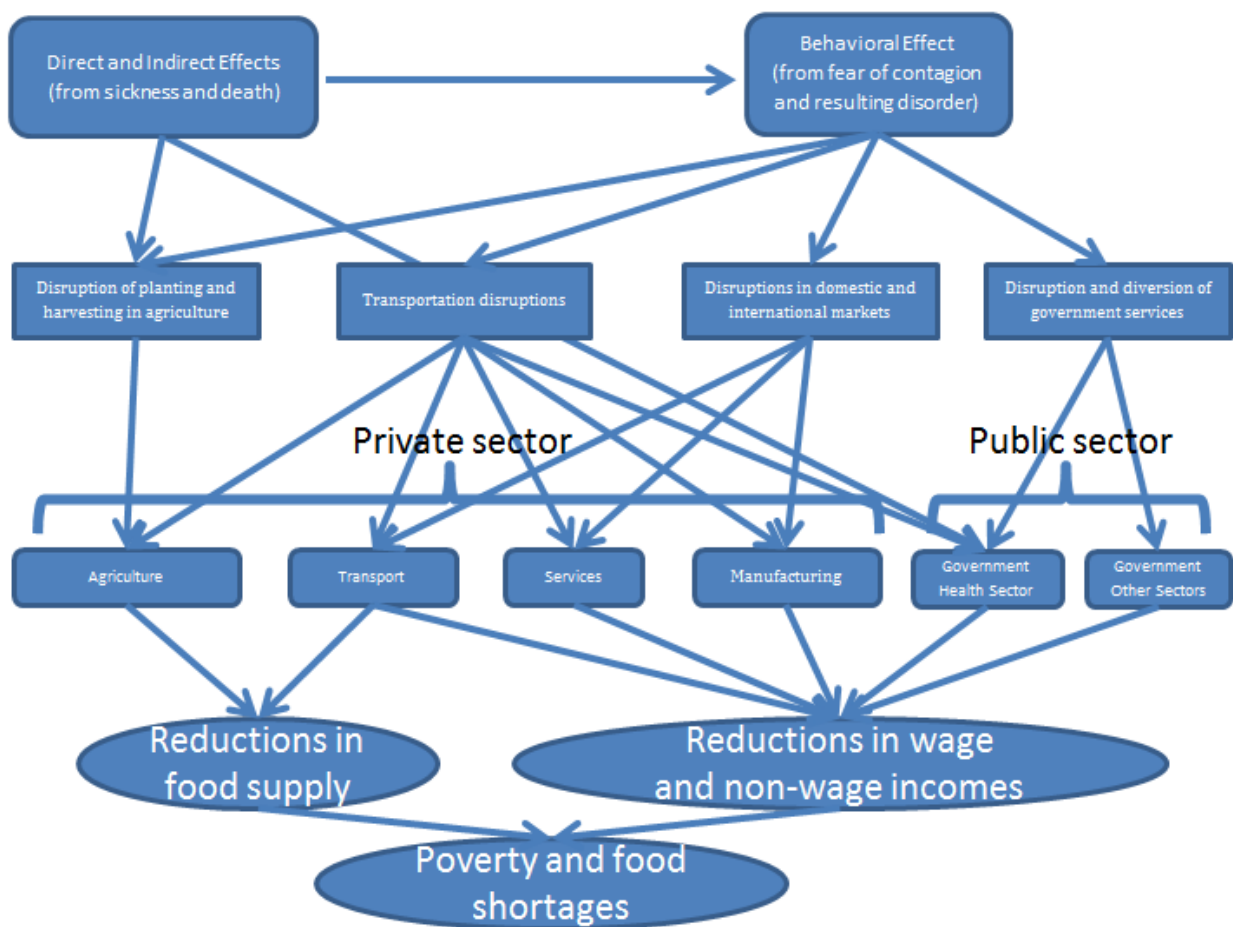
Direct and Indirect Effects (from sickness and death)

Behavioral Effect (from fear of contagion and resulting disorder)

Disruption of planting and harvesting in agriculture

Transportation disruptions

Disruptions in domestic and international markets

Disruption and diversion of government services

Private sector

Public sector

Agriculture

Transport

Services

Manufacturing

Government Health Sector

Government Other Sectors

Reductions in food supply

Reductions in wage and non-wage incomes

Poverty and food shortages